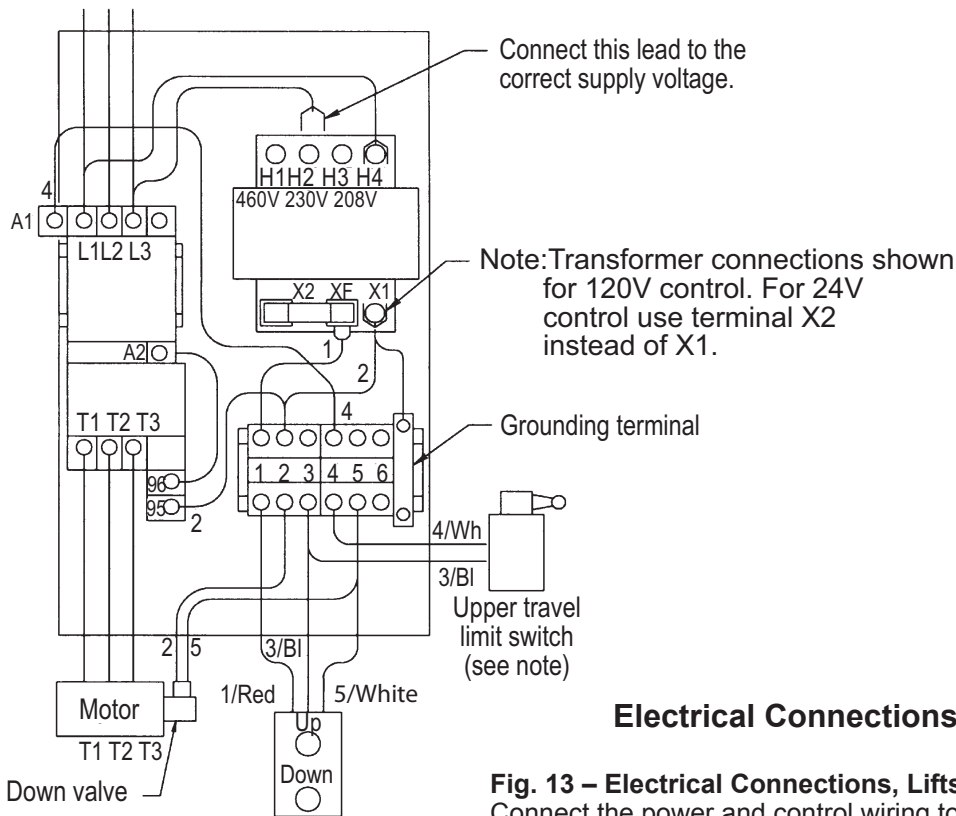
Connect this lead to the correct supply voltage.

H1 H2 H3 H4
460V 230V 208V

4
A1
L1 L2 L3

Note: Transformer connections shown for 120V control. For 24V control use terminal X2 instead of X1.

X2 XF X1
1
A2
2
4
T1 T2 T3
Grounding terminal
1 2 3 4 5 6
96
95
2
4/Wh
3/Bl
Upper travel limit switch (see note)
2 5
3/Bl
1/Red
5/White
Motor
T1 T2 T3
Up
Down
Down valve

Electrical Connections

Fig. 13 – Electrical Connections, Lifts
Connect the power and control wiring to